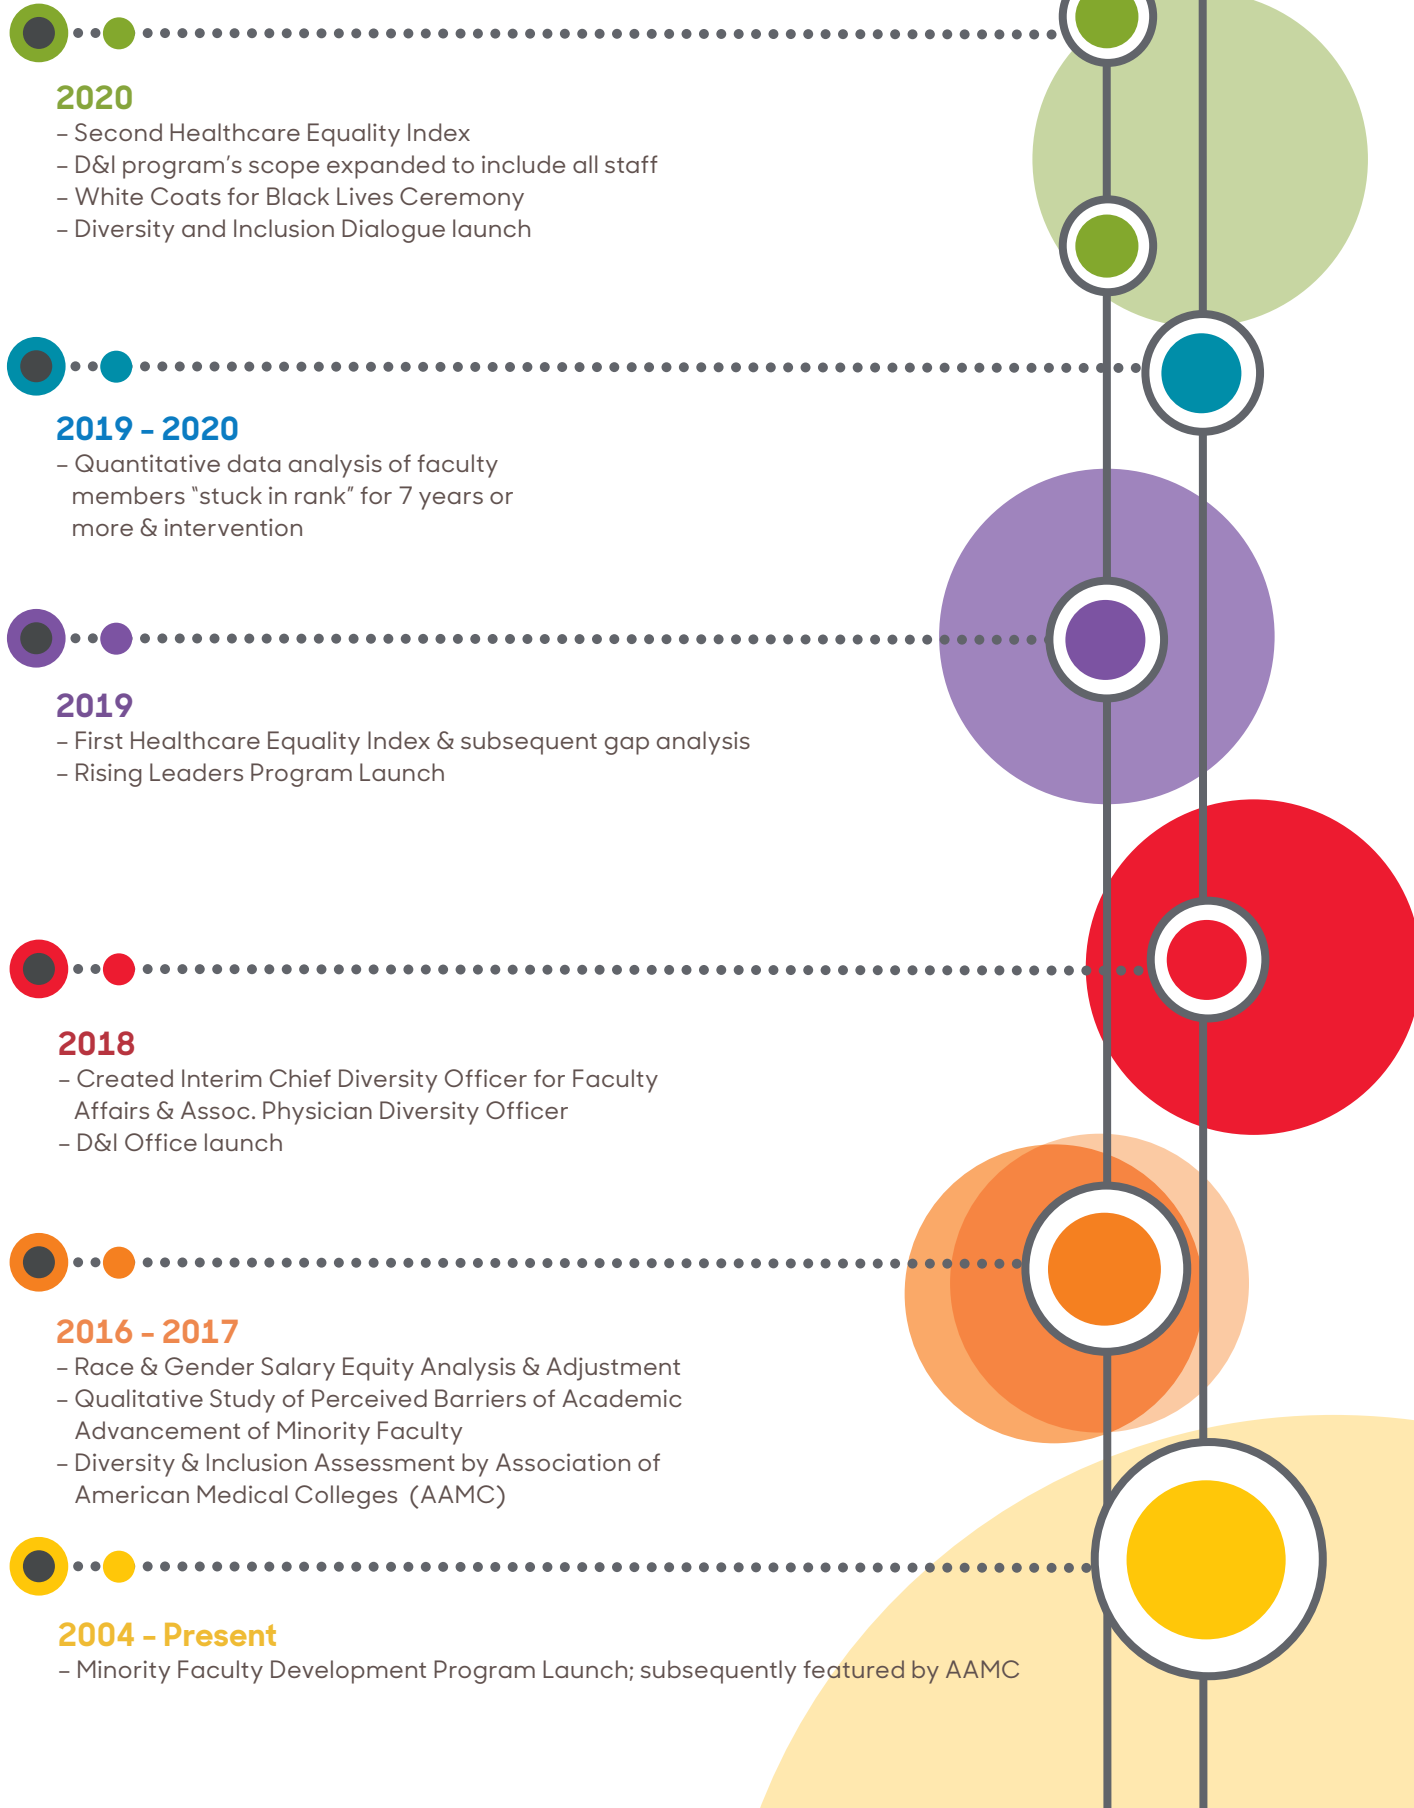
2020
– Second Healthcare Equality Index
– D&I program’s scope expanded to include all staff
– White Coats for Black Lives Ceremony
– Diversity and Inclusion Dialogue launch

2019 - 2020
– Quantitative data analysis of faculty members “stuck in rank” for 7 years or more & intervention

2019
– First Healthcare Equality Index & subsequent gap analysis
– Rising Leaders Program Launch

2018
– Created Interim Chief Diversity Officer for Faculty Affairs & Assoc. Physician Diversity Officer
– D&I Office launch

2016 - 2017
– Race & Gender Salary Equity Analysis & Adjustment
– Qualitative Study of Perceived Barriers of Academic Advancement of Minority Faculty
– Diversity & Inclusion Assessment by Association of American Medical Colleges (AAMC)

2004 - Present
– Minority Faculty Development Program Launch; subsequently featured by AAMC